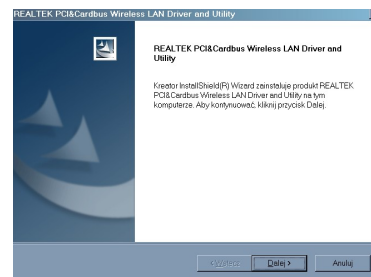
REALTEK PCI&Cardbus Wireless LAN Driver and Utility

REALTEK PCI&Cardbus Wireless LAN Driver and Utility

Kreator InstallShield(R) Wizard zainstaluje produkt REALTEK PCI&Cardbus Wireless LAN Driver and Utility na tym komputerze. Aby kontynuować, kliknij przycisk Dalej.

< Wstecz Dalej > Anuluj